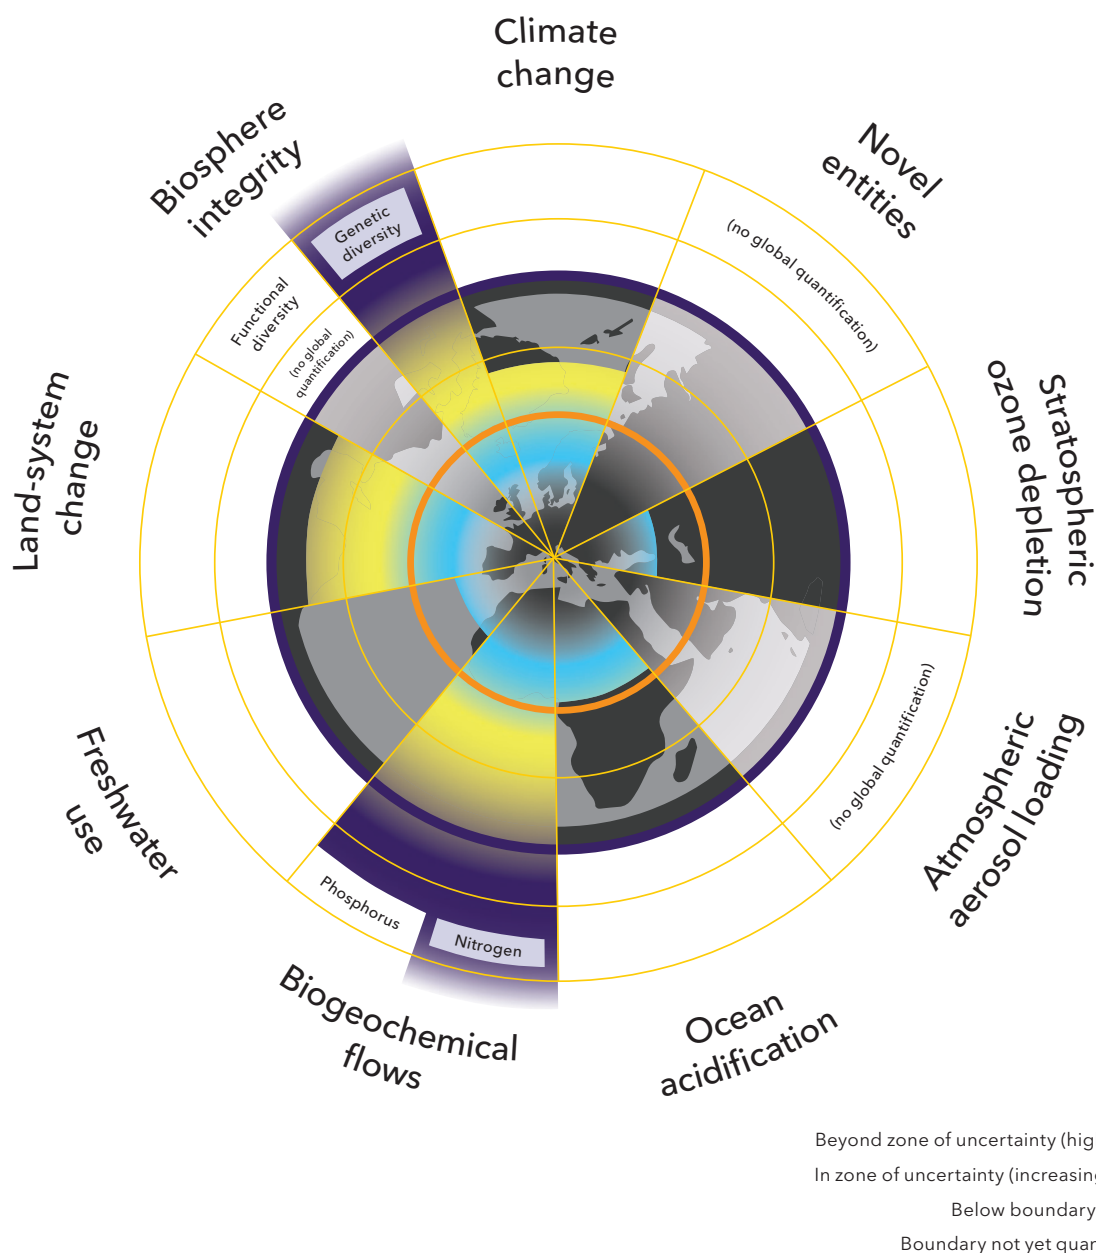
Climate change

Novel entities

(no global quantification)

Stratospheric ozone depletion

Atmospheric aerosol loading

(no global quantification)

Ocean acidification

Biogeochemical flows

Phosphorus

Nitrogen

Freshwater use

Land-system change

Biosphere integrity

Genetic diversity

Functional diversity

(no global quantification)

Beyond zone of uncertainty (hig

In zone of uncertainty (increasin

Below boundary

Boundary not yet quan